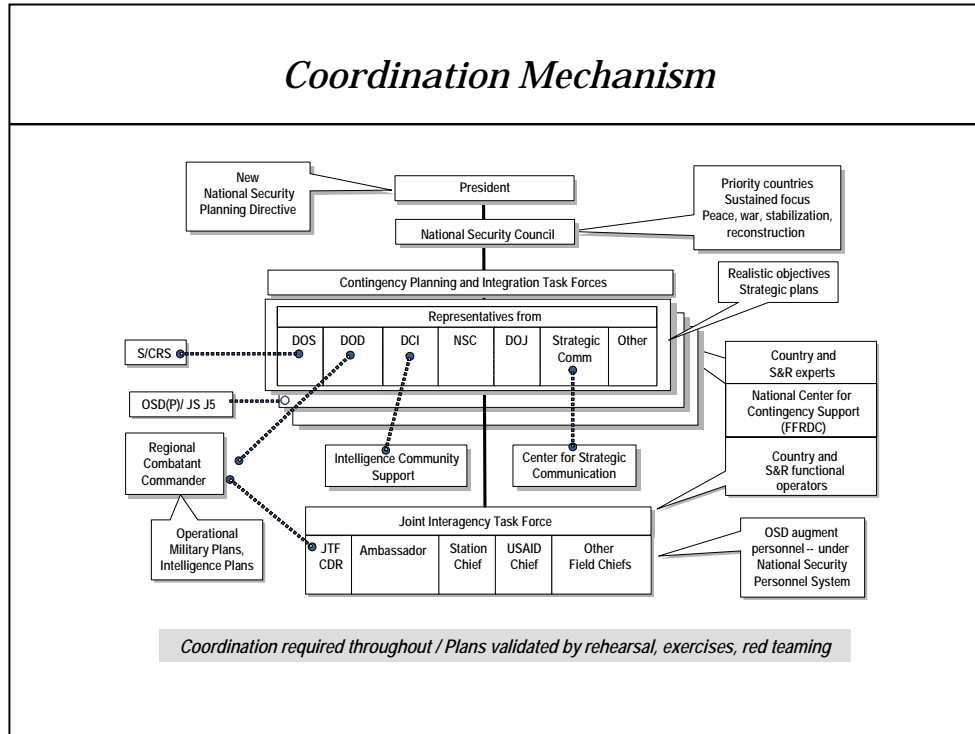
Coordination Mechanism

New National Security Planning Directive

President

Priority countries
Sustained focus
Peace, war, stabilization, reconstruction

National Security Council

Contingency Planning and Integration Task Forces

Realistic objectives
Strategic plans

Representatives from

| DOS | DOD | DCI | NSC | DOJ | Strategic Comm | Other |
|---|---|---|---|---|---|---|

S/CRS

OSD(P)/ JS J5

Country and S&R experts

National Center for Contingency Support (FFRDC)

Regional Combatant Commander

Intelligence Community Support

Center for Strategic Communication

Country and S&R functional operators

Operational Military Plans, Intelligence Plans

Joint Interagency Task Force

| JTF CDR | Ambassador | Station Chief | USAID Chief | Other Field Chiefs |
|---|---|---|---|---|

OSD augment personnel -- under National Security Personnel System

Coordination required throughout / Plans validated by rehearsal, exercises, red teaming